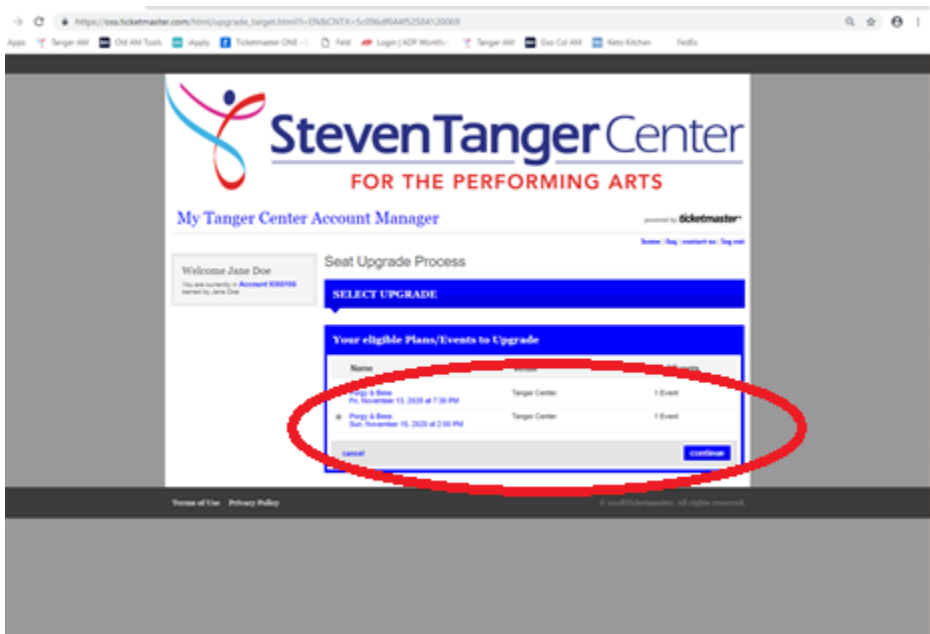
https://oss.ticketmaster.com/html/upgrade_target.html?l=EN&CNTX=5c096df044f52584120069

Apps Tanger AM Old AM Tools iApply Ticketmaster ONE Feld Login | ADP Workfo Tanger AM Gso Col AM Keto Kitchen FedEx

Steven Tanger Center
FOR THE PERFORMING ARTS

My Tanger Center Account Manager

powered by ticketmaster

home | faq | contact us | log out

Welcome Jane Doe
You are currently in Account 8368168 owned by Jane Doe

Seat Upgrade Process

SELECT UPGRADE

Your eligible Plans/Events to Upgrade

| Name | Venue | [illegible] |
|---|---|---|
| Porgy & Bess Fri, November 13, 2020 at 7:30 PM | Tanger Center | 1 Event |
| Porgy & Bess Sun, November 15, 2020 at 2:00 PM | Tanger Center | 1 Event |

cancel continue

Terms of Use Privacy Policy

© 2018 Ticketmaster. All rights reserved.